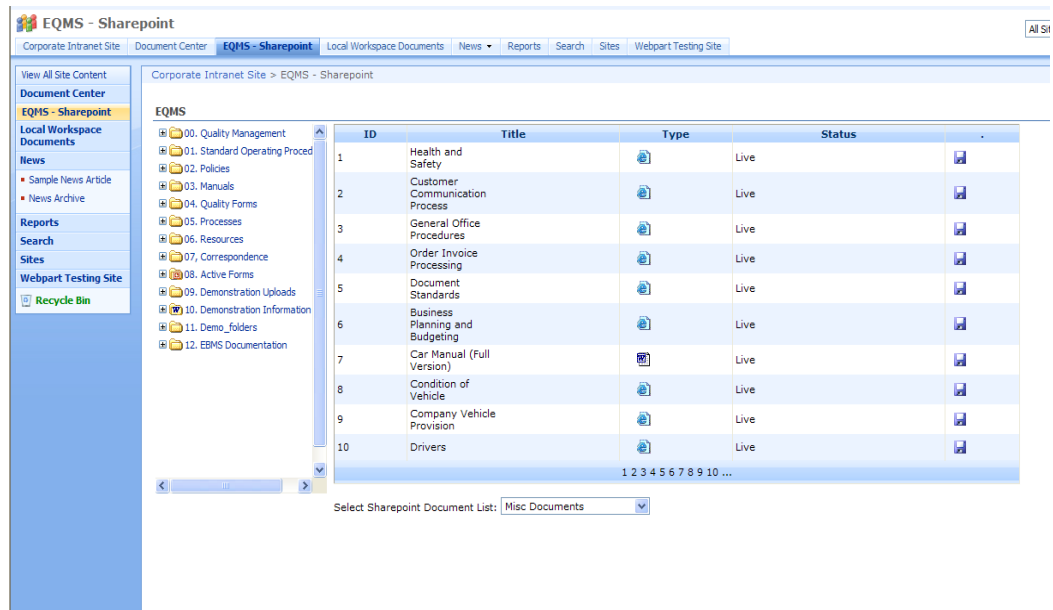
EQMS - Sharepoint

All Sit

Corporate Intranet Site | Document Center | EQMS - Sharepoint | Local Workspace Documents | News ▾ | Reports | Search | Sites | Webpart Testing Site

View All Site Content
Document Center
EQMS - Sharepoint
Local Workspace Documents
News
• Sample News Article
• News Archive
Reports
Search
Sites
Webpart Testing Site
Recycle Bin

Corporate Intranet Site > EQMS - Sharepoint

EQMS

00. Quality Management
01. Standard Operating Proced
02. Policies
03. Manuals
04. Quality Forms
05. Processes
06. Resources
07, Correspondence
08. Active Forms
09. Demonstration Uploads
10. Demonstration Information
11. Demo_folders
12. EBMS Documentation

| ID | Title | Type | Status | . |
|---|---|---|---|---|
| 1 | Health and Safety | | Live | |
| 2 | Customer Communication Process | | Live | |
| 3 | General Office Procedures | | Live | |
| 4 | Order Invoice Processing | | Live | |
| 5 | Document Standards | | Live | |
| 6 | Business Planning and Budgeting | | Live | |
| 7 | Car Manual (Full Version) | | Live | |
| 8 | Condition of Vehicle | | Live | |
| 9 | Company Vehicle Provision | | Live | |
| 10 | Drivers | | Live | |

1 2 3 4 5 6 7 8 9 10 ...

Select Sharepoint Document List: Misc Documents